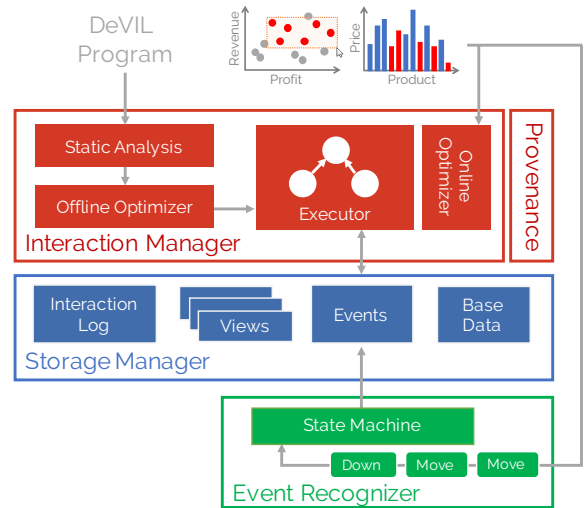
DeVIL Program

Revenue

Profit

Price

Product

Static Analysis

Offline Optimizer

Executor

Online Optimizer

Provenance

Interaction Manager

Interaction Log

Views

Events

Base Data

Storage Manager

State Machine

Down

Move

Move

Event Recognizer